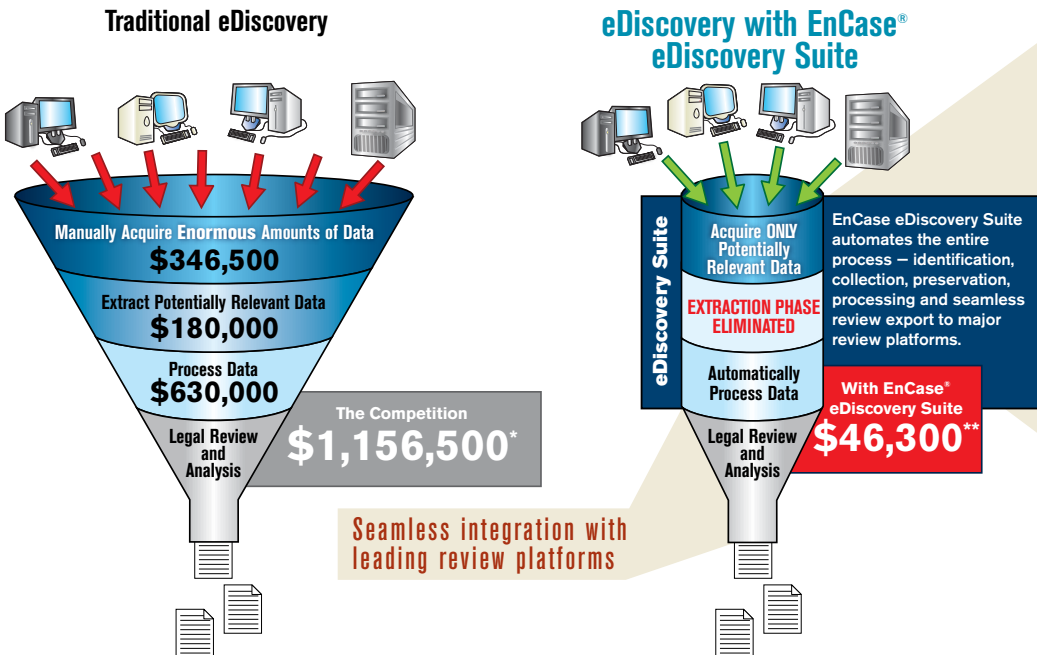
Traditional eDiscovery

Manually Acquire Enormous Amounts of Data
$346,500

Extract Potentially Relevant Data
$180,000

Process Data
$630,000

Legal Review and Analysis

The Competition
$1,156,500*

eDiscovery with EnCase® eDiscovery Suite

eDiscovery Suite

Acquire ONLY Potentially Relevant Data

EXTRACTION PHASE ELIMINATED

Automatically Process Data

Legal Review and Analysis

EnCase eDiscovery Suite automates the entire process – identification, collection, preservation, processing and seamless review export to major review platforms.

With EnCase® eDiscovery Suite
$46,300**

Seamless integration with leading review platforms